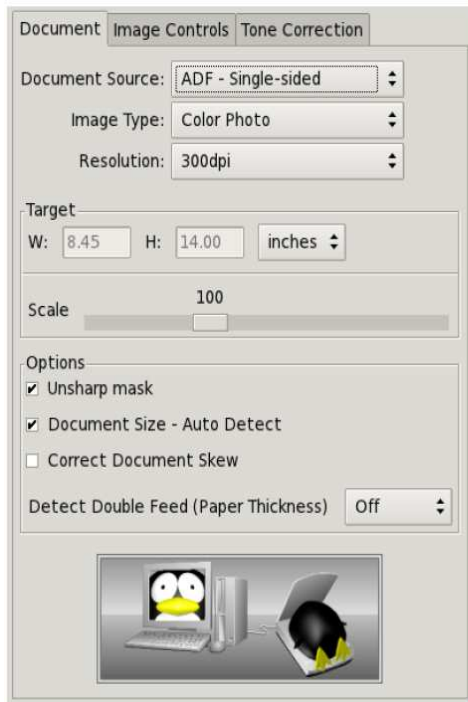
Document | Image Controls | Tone Correction

Document Source: ADF - Single-sided

Image Type: Color Photo

Resolution: 300dpi

Target

W: 8.45 H: 14.00 inches

Scale 100

Options

☑ Unsharp mask

☑ Document Size - Auto Detect

☐ Correct Document Skew

Detect Double Feed (Paper Thickness) Off